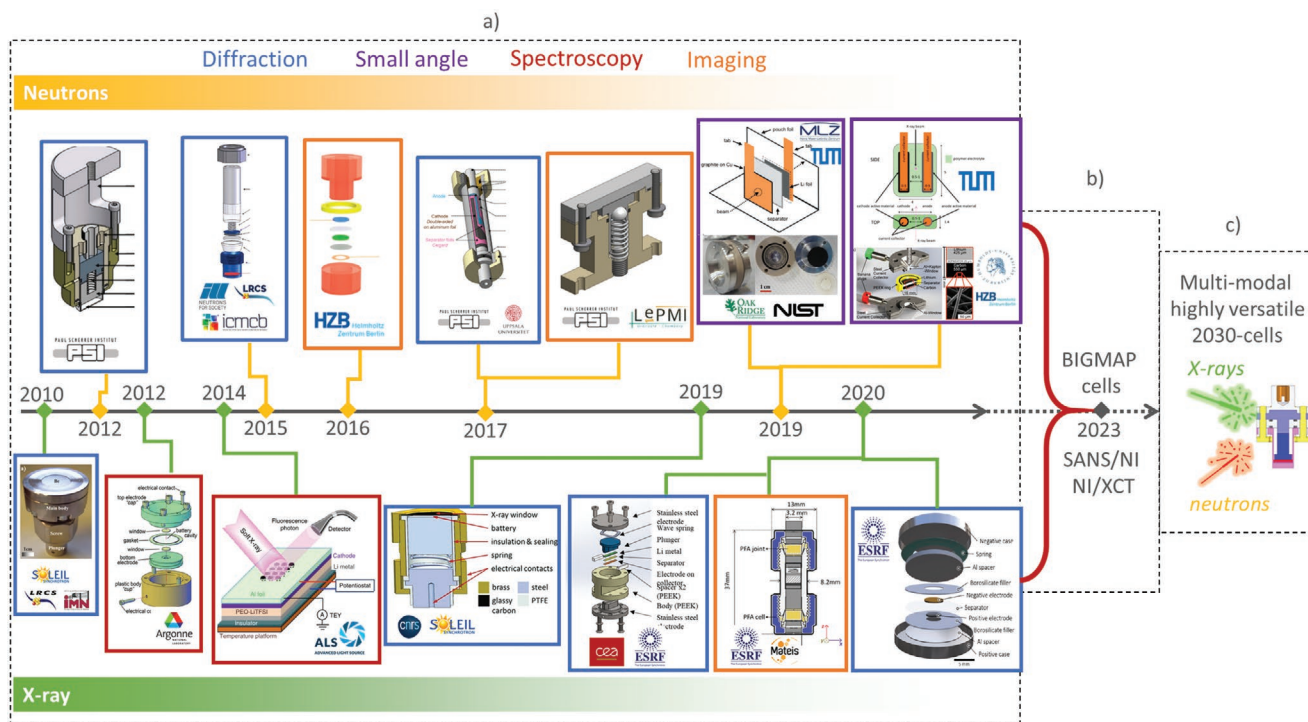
a)

Diffraction Small angle Spectroscopy Imaging

Neutrons

PAUL SCHERRER INSTITUT
PSI

LRCS
NEUTRONS FOR SOCIETY
icmcb

HZB Helmholtz Zentrum Berlin

Anode
Cathode
PAUL SCHERRER INSTITUT
PSI
UPPSALA UNIVERSITET

PAUL SCHERRER INSTITUT
PSI
LEPMI

pouch foil
tab
graphite on Cu
Li foil
separator
beam
MLZ
TUM
1 cm
OAK RIDGE
NIST

polymer electrolyte
cathode
anode
SIDE
TOP
TUM
HZB

b)

c)

Multi-modal highly versatile 2030-cells

X-rays

neutrons

2010
2012
2012
2014
2015
2016
2017
2019
2019
2020

BIGMAP cells
2023
SANS/NI
NI/XCT

Main body
Screw
Plunger
SOLEIL
LRCS
IMN

electrical contact
top electrode "cap"
window
gasket
battery cavity
window
bottom electrode
plastic body "cup"
electrical co
Argonne

Fluorescence photon
Detector
Soft X-ray
Al foil
Cathode
Li metal
Potentiostat
PEO-LiTFSI
Insulator
TEY
Temperature platform
ALS ADVANCED LIGHT SOURCE

X-ray window
battery
insulation & sealing
spring
electrical contacts
brass
steel
glassy carbon
PTFE
cnrs
SOLEIL

Stainless steel electrode
Wave spring
Plunger
Li metal
Separator
Electrode on collector
Spacer x2 (PEEK)
Body (PEEK)
Stainless steel electrode
cea
ESRF

13mm
3.2 mm
PFA joint
8.2mm
PFA cell
ESRF
Mateis

ESRF
Negative case
Spring
Al spacer
Borosilicate filler
Negative electrode
Separator
Positive electrode
Borosilicate filler
Al spacer
Positive case

X-ray